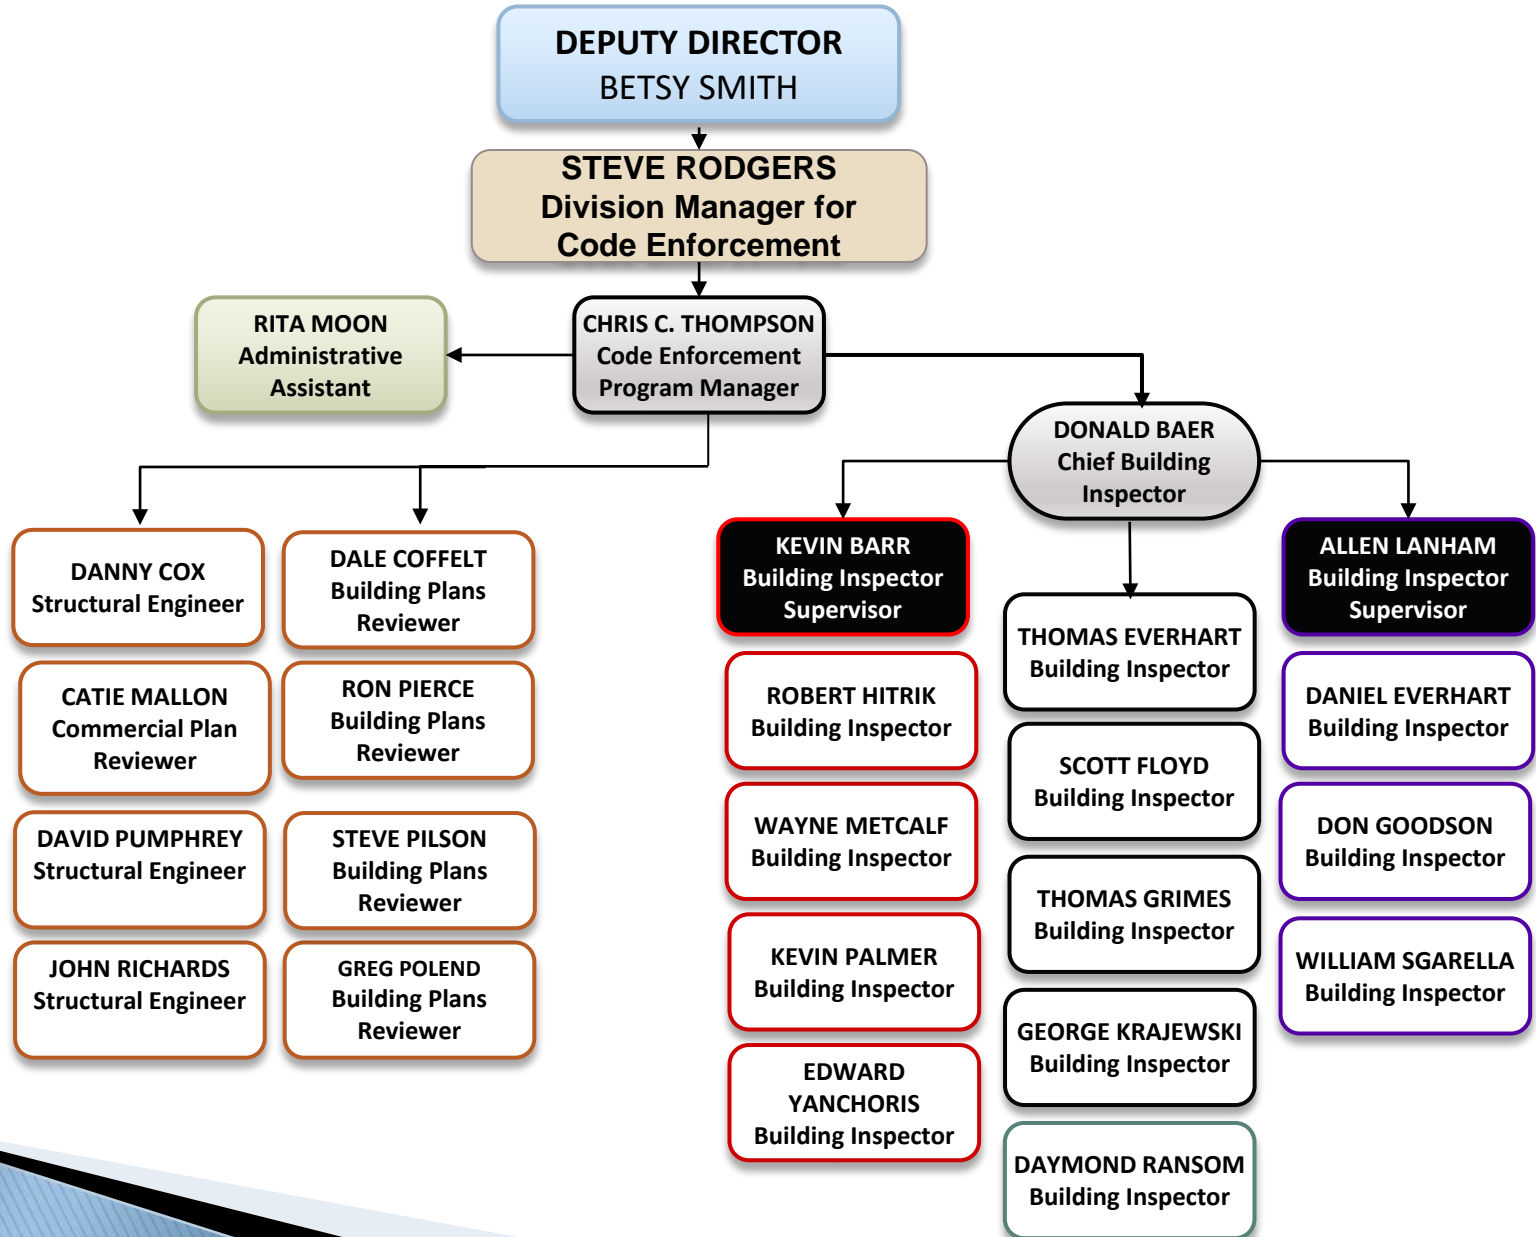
DEPUTY DIRECTOR
BETSY SMITH

STEVE RODGERS
Division Manager for Code Enforcement

RITA MOON
Administrative Assistant

CHRIS C. THOMPSON
Code Enforcement Program Manager

DONALD BAER
Chief Building Inspector

DANNY COX
Structural Engineer

DALE COFFELT
Building Plans Reviewer

CATIE MALLON
Commercial Plan Reviewer

RON PIERCE
Building Plans Reviewer

DAVID PUMPHREY
Structural Engineer

STEVE PILSON
Building Plans Reviewer

JOHN RICHARDS
Structural Engineer

GREG POLEND
Building Plans Reviewer

KEVIN BARR
Building Inspector Supervisor

ROBERT HITRIK
Building Inspector

WAYNE METCALF
Building Inspector

KEVIN PALMER
Building Inspector

EDWARD YANCHORIS
Building Inspector

THOMAS EVERHART
Building Inspector

SCOTT FLOYD
Building Inspector

THOMAS GRIMES
Building Inspector

GEORGE KRAJEWSKI
Building Inspector

DAYMOND RANSOM
Building Inspector

ALLEN LANHAM
Building Inspector Supervisor

DANIEL EVERHART
Building Inspector

DON GOODSON
Building Inspector

WILLIAM SGARELLA
Building Inspector